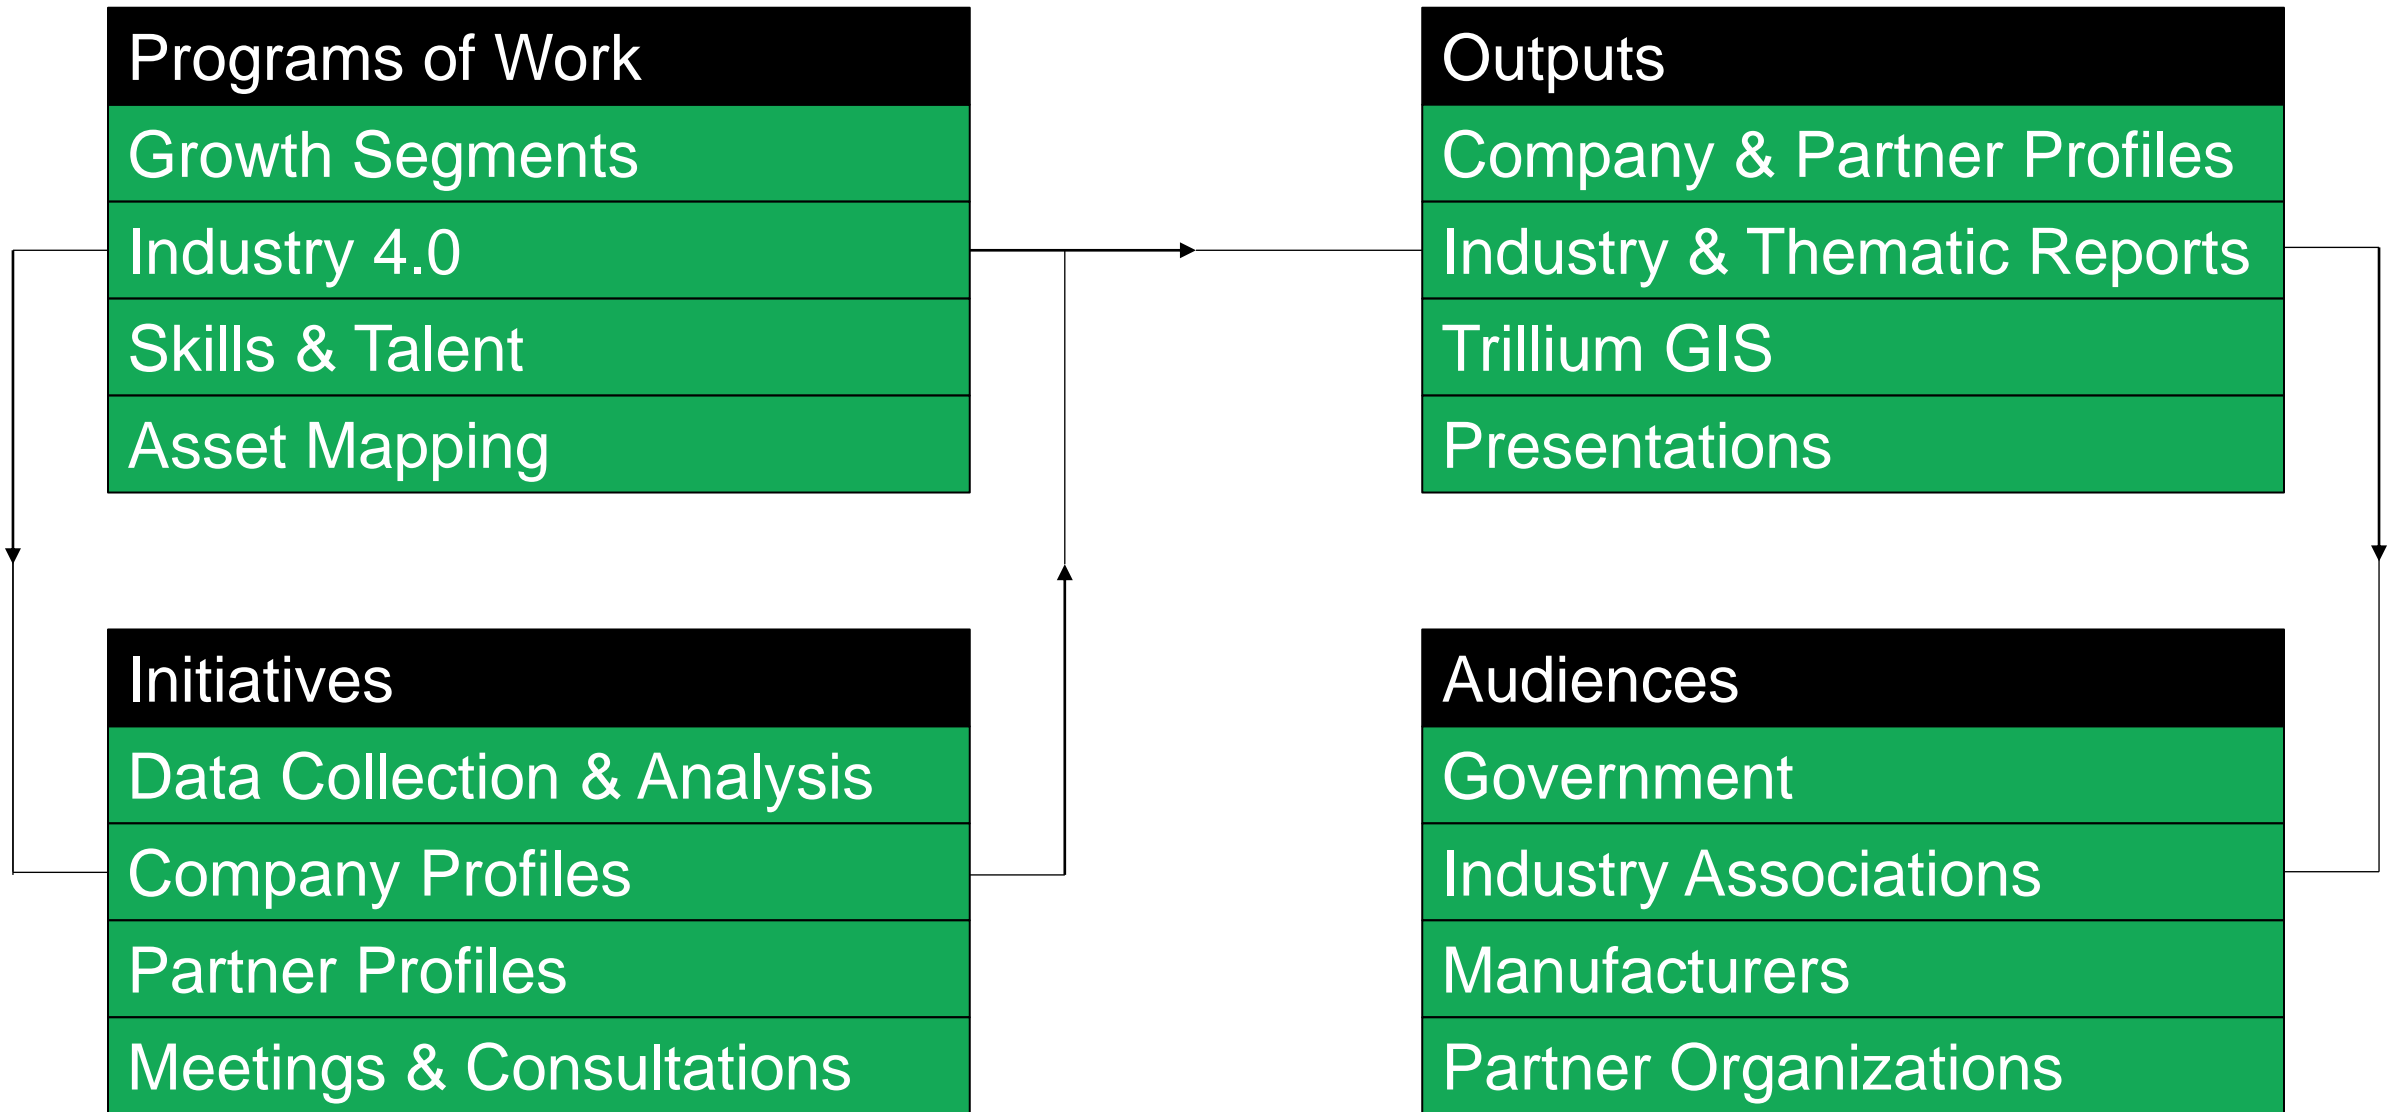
| Programs of Work |
|---|
| Growth Segments |
| Industry 4.0 |
| Skills & Talent |
| Asset Mapping |

| Outputs |
|---|
| Company & Partner Profiles |
| Industry & Thematic Reports |
| Trillium GIS |
| Presentations |

| Initiatives |
|---|
| Data Collection & Analysis |
| Company Profiles |
| Partner Profiles |
| Meetings & Consultations |

| Audiences |
|---|
| Government |
| Industry Associations |
| Manufacturers |
| Partner Organizations |